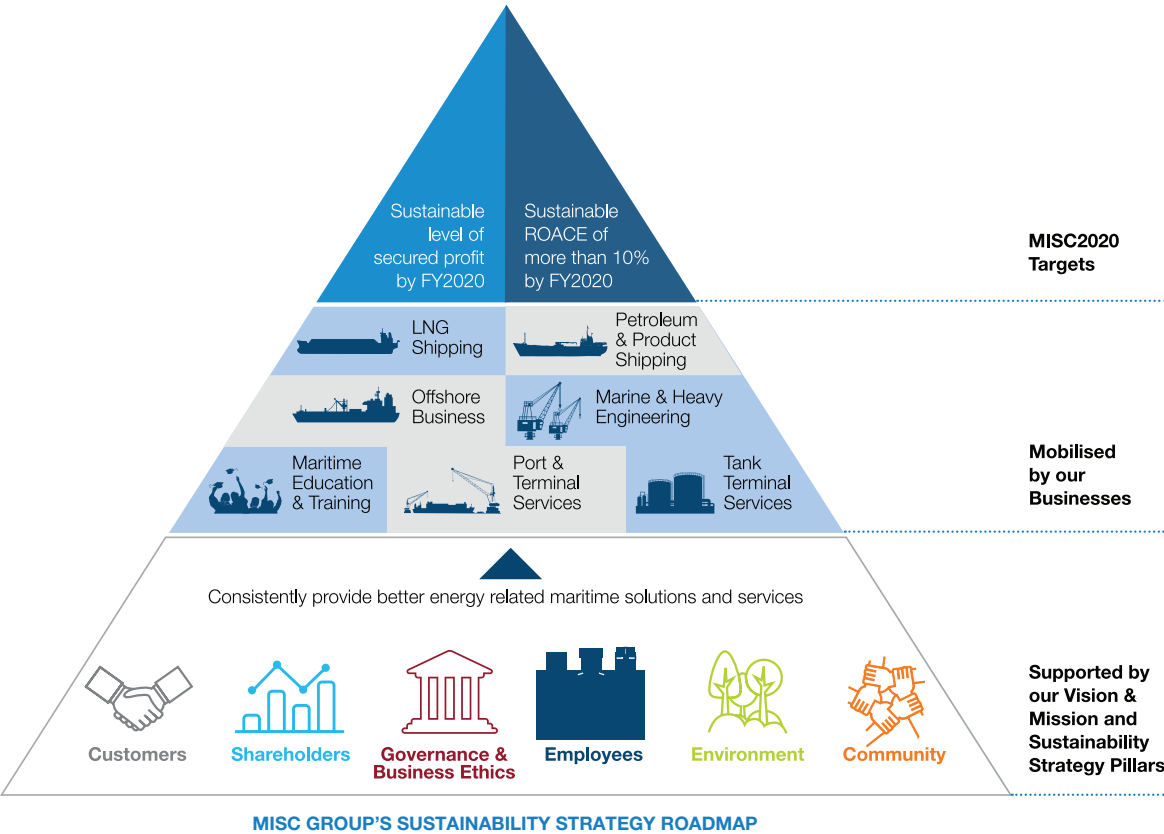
Sustainable level of secured profit by FY2020

Sustainable ROACE of more than 10% by FY2020

MISC2020 Targets

LNG Shipping

Petroleum & Product Shipping

Offshore Business

Marine & Heavy Engineering

Maritime Education & Training

Port & Terminal Services

Tank Terminal Services

Mobilised by our Businesses

Consistently provide better energy related maritime solutions and services

Customers

Shareholders

Governance & Business Ethics

Employees

Environment

Community

Supported by our Vision & Mission and Sustainability Strategy Pillars

MISC GROUP'S SUSTAINABILITY STRATEGY ROADMAP